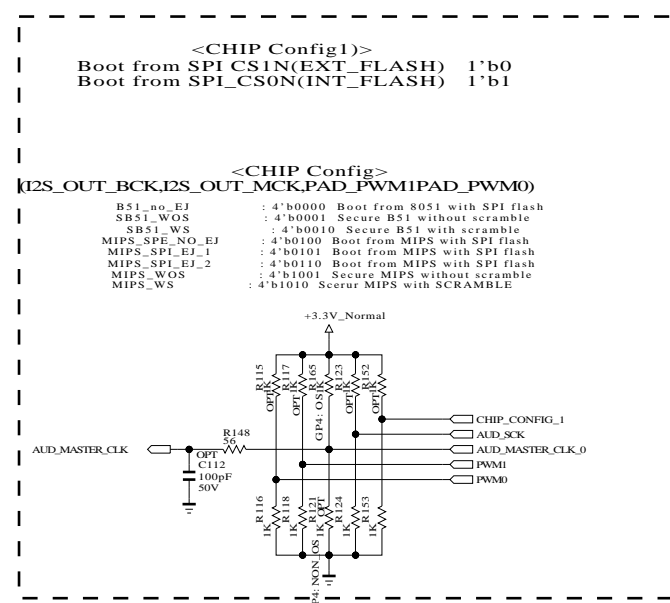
<CHIP Config1)>
Boot from SPI CS1N(EXT_FLASH) 1'b0
Boot from SPI_CS0N(INT_FLASH) 1'b1

<CHIP Config>
(I2S_OUT_BCK,I2S_OUT_MCK,PAD_PWM1PAD_PWM0)

B51_no_EJ : 4'b0000 Boot from 8051 with SPI flash
SB51_WOS : 4'b0001 Secure B51 without scramble
SB51_WS : 4'b0010 Secure B51 with scramble
MIPS_SPE_NO_EJ : 4'b0100 Boot from MIPS with SPI flash
MIPS_SPI_EJ_1 : 4'b0101 Boot from MIPS with SPI flash
MIPS_SPI_EJ_2 : 4'b0110 Boot from MIPS with SPI flash
MIPS_WOS : 4'b1001 Secure MIPS without scramble
MIPS_WS : 4'b1010 Scerur MIPS with SCRAMBLE

+3.3V_Normal

R115
OPT 1K
R117
OPT 1K
R165
GP4: OS 1K
R123
OPT 1K
R152
OPT 1K

CHIP_CONFIG_1
AUD_SCK
AUD_MASTER_CLK_0
PWM1
PWM0

AUD_MASTER_CLK
R148
56
OPT
C112
100pF
50V

R116
1K
R118
1K
R121
1K
GP4: NON_OS
R124
OPT 1K
R153
1K